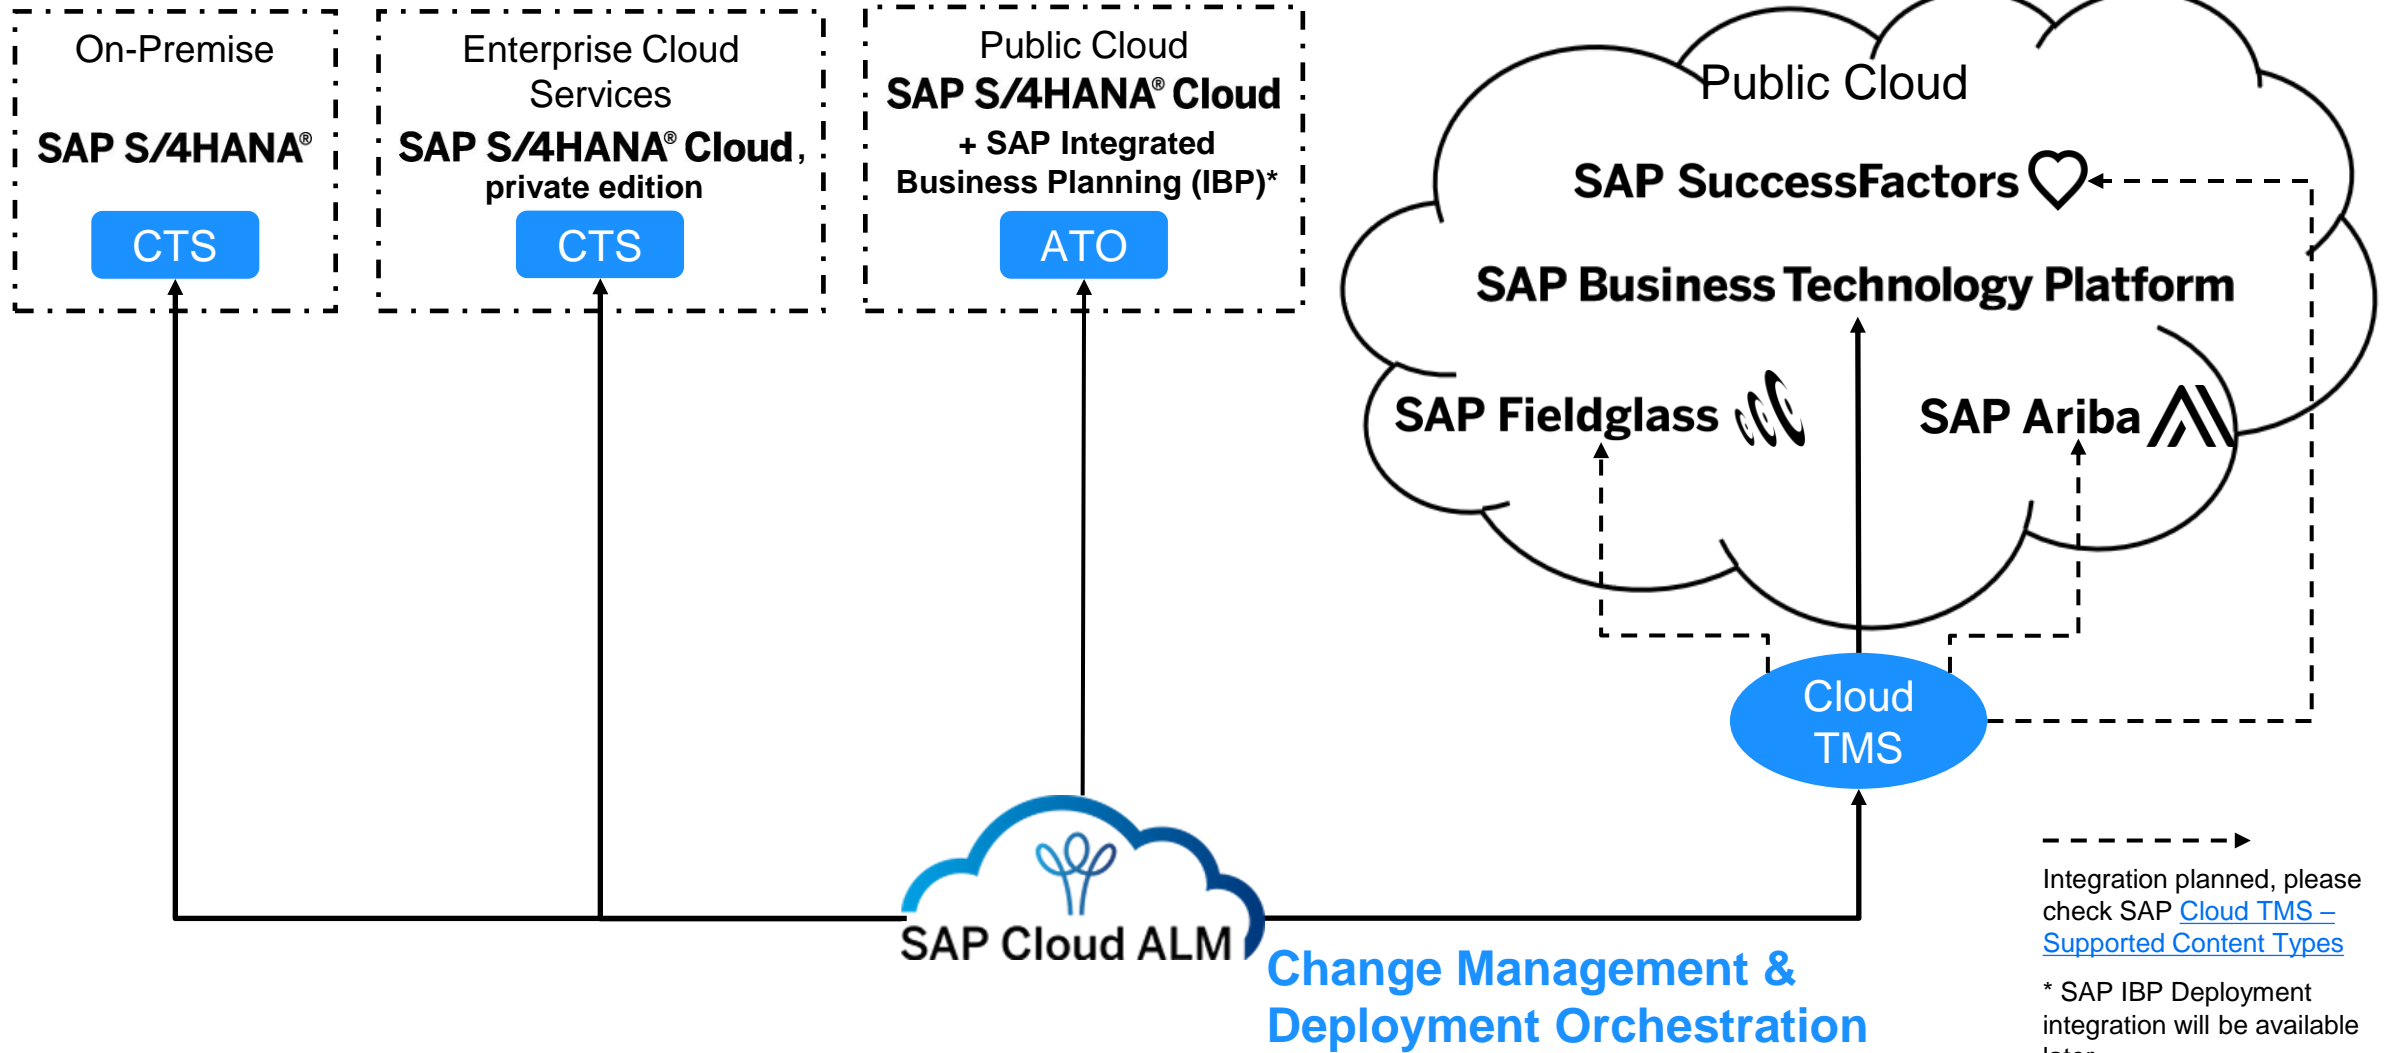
On-Premise

SAP S/4HANA®

CTS

Enterprise Cloud Services

SAP S/4HANA® Cloud, private edition

CTS

Public Cloud

SAP S/4HANA® Cloud

+ SAP Integrated Business Planning (IBP)*

ATO

Public Cloud

SAP SuccessFactors

SAP Business Technology Platform

SAP Fieldglass

SAP Ariba

Cloud TMS

SAP Cloud ALM

Change Management & Deployment Orchestration

Integration planned, please check SAP Cloud TMS – Supported Content Types

* SAP IBP Deployment integration will be available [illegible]